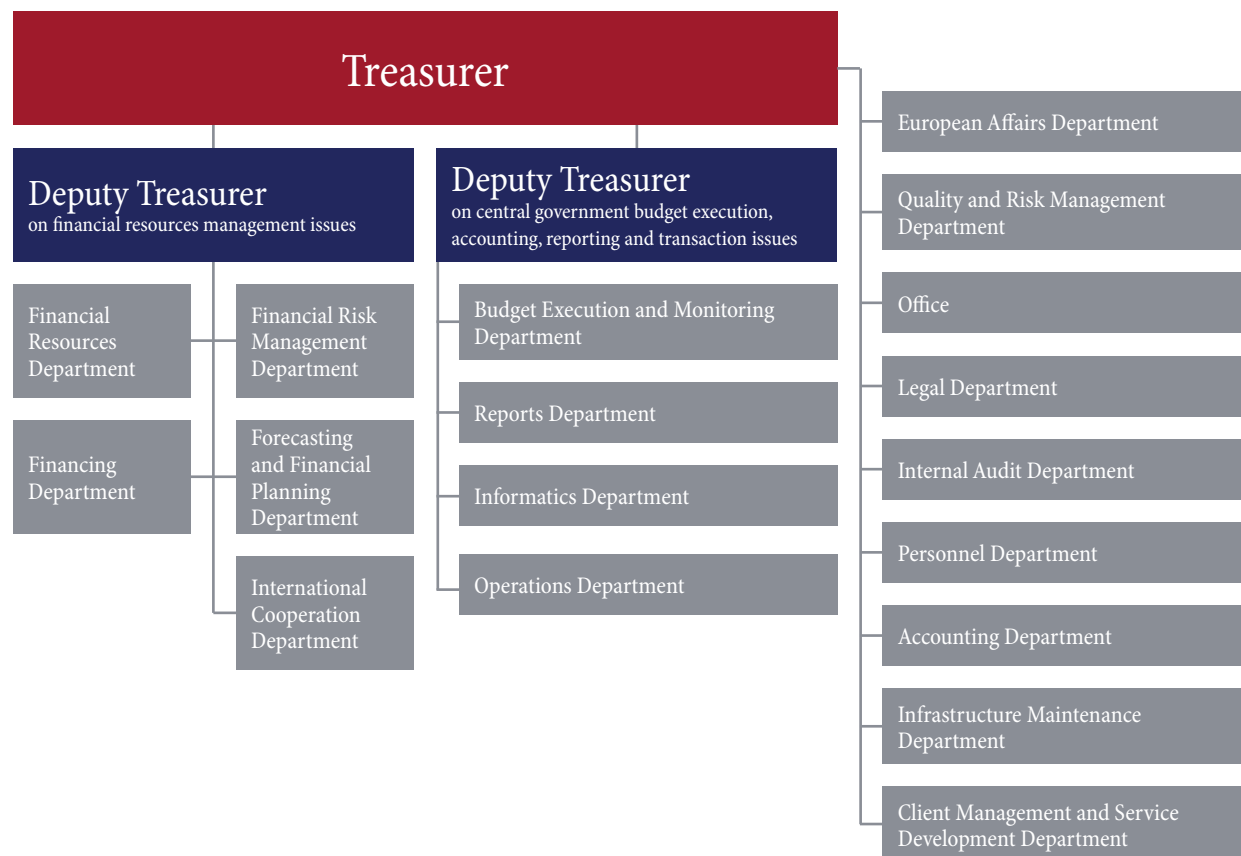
Treasurer

Deputy Treasurer
on financial resources management issues

Financial Resources Department

Financing Department

Financial Risk Management Department

Forecasting and Financial Planning Department

International Cooperation Department

Deputy Treasurer
on central government budget execution, accounting, reporting and transaction issues

Budget Execution and Monitoring Department

Reports Department

Informatics Department

Operations Department

European Affairs Department

Quality and Risk Management Department

Office

Legal Department

Internal Audit Department

Personnel Department

Accounting Department

Infrastructure Maintenance Department

Client Management and Service Development Department